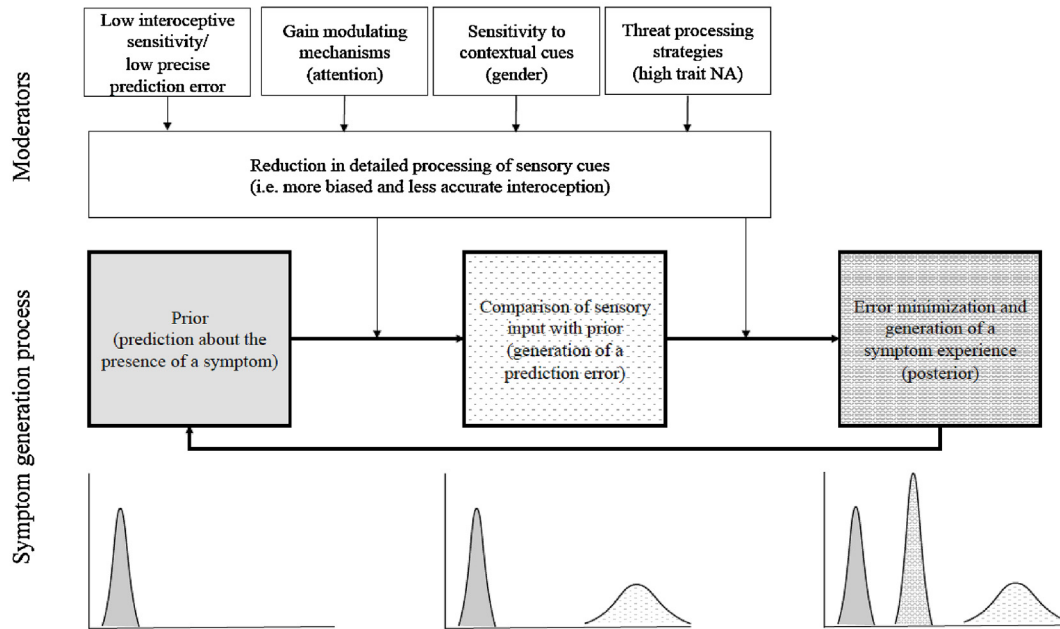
Moderators

Low interoceptive sensitivity/ low precise prediction error

Gain modulating mechanisms (attention)

Sensitivity to contextual cues (gender)

Threat processing strategies (high trait NA)

Reduction in detailed processing of sensory cues (i.e. more biased and less accurate interoception)

Symptom generation process

Prior (prediction about the presence of a symptom)

Comparison of sensory input with prior (generation of a prediction error)

Error minimization and generation of a symptom experience (posterior)